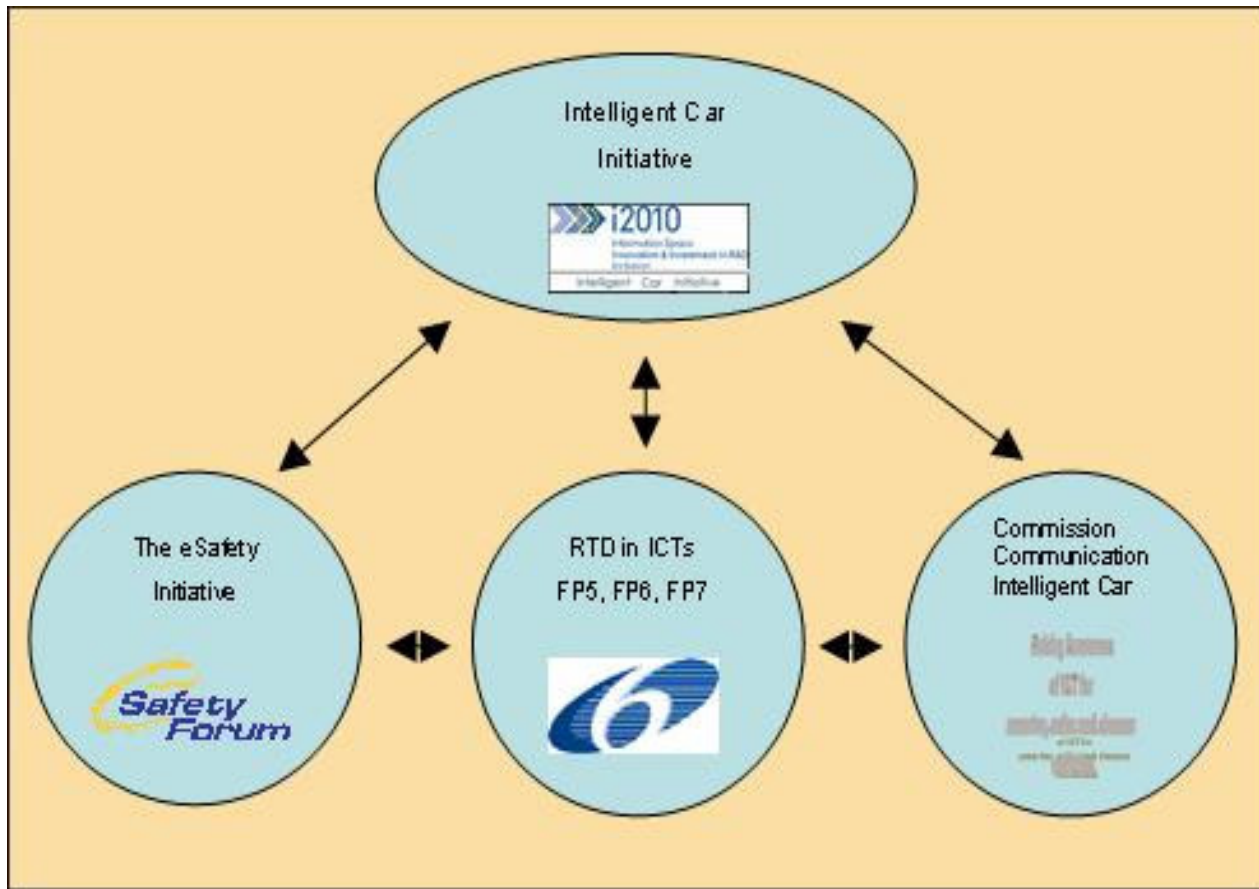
Intelligent Car Initiative

i2010
Information Space Innovation & Investment in R&D Inclusion
Intelligent Car Initiative

The eSafety Initiative

Safety Forum

RTD in ICTs
FP5, FP6, FP7

Commission Communication Intelligent Car

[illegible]